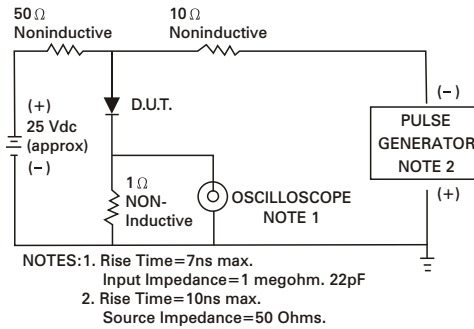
50 $\Omega$
Noninductive

10 $\Omega$
Noninductive

(+)
25 Vdc
(approx)
(–)

D.U.T.

(–)

PULSE
GENERATOR
NOTE 2

(+)

1 $\Omega$
NON-
Inductive

OSCILLOSCOPE
NOTE 1

NOTES: 1. Rise Time=7ns max.
Input Impedance=1 megohm. 22pF
2. Rise Time=10ns max.
Source Impedance=50 Ohms.